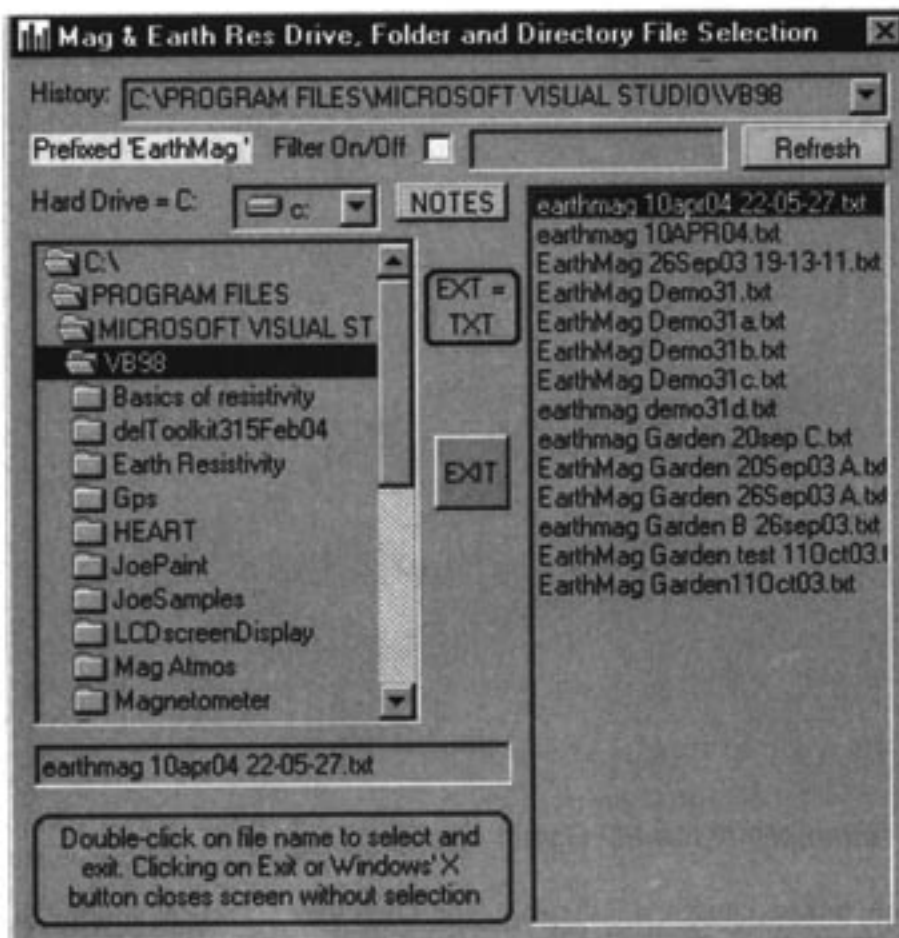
Mag & Earth Res Drive, Folder and Directory File Selection

History: C:\PROGRAM FILES\MICROSOFT VISUAL STUDIO\VB98

Prefixed 'EarthMag' Filter On/Off Refresh

Hard Drive = C: c: NOTES

C:\
PROGRAM FILES
MICROSOFT VISUAL ST
VB98
Basics of resistivity
delToolkit315Feb04
Earth Resistivity
Gps
HEART
JoePaint
JoeSamples
LCDscreenDisplay
Mag Atmos
Magnetometer

EXT = TXT

EXIT

earthmag 10apr04 22-05-27.txt
earthmag 10APR04.txt
EarthMag 26Sep03 19-13-11.txt
EarthMag Demo31.txt
EarthMag Demo31a.txt
EarthMag Demo31b.txt
EarthMag Demo31c.txt
earthmag demo31d.txt
earthmag Garden 20sep C.txt
EarthMag Garden 20Sep03 A.txt
EarthMag Garden 26Sep03 A.txt
earthmag Garden B 26sep03.txt
EarthMag Garden test 11Oct03.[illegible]
EarthMag Garden11Oct03.txt

earthmag 10apr04 22-05-27.txt

Double-click on file name to select and exit. Clicking on Exit or Windows' X button closes screen without selection